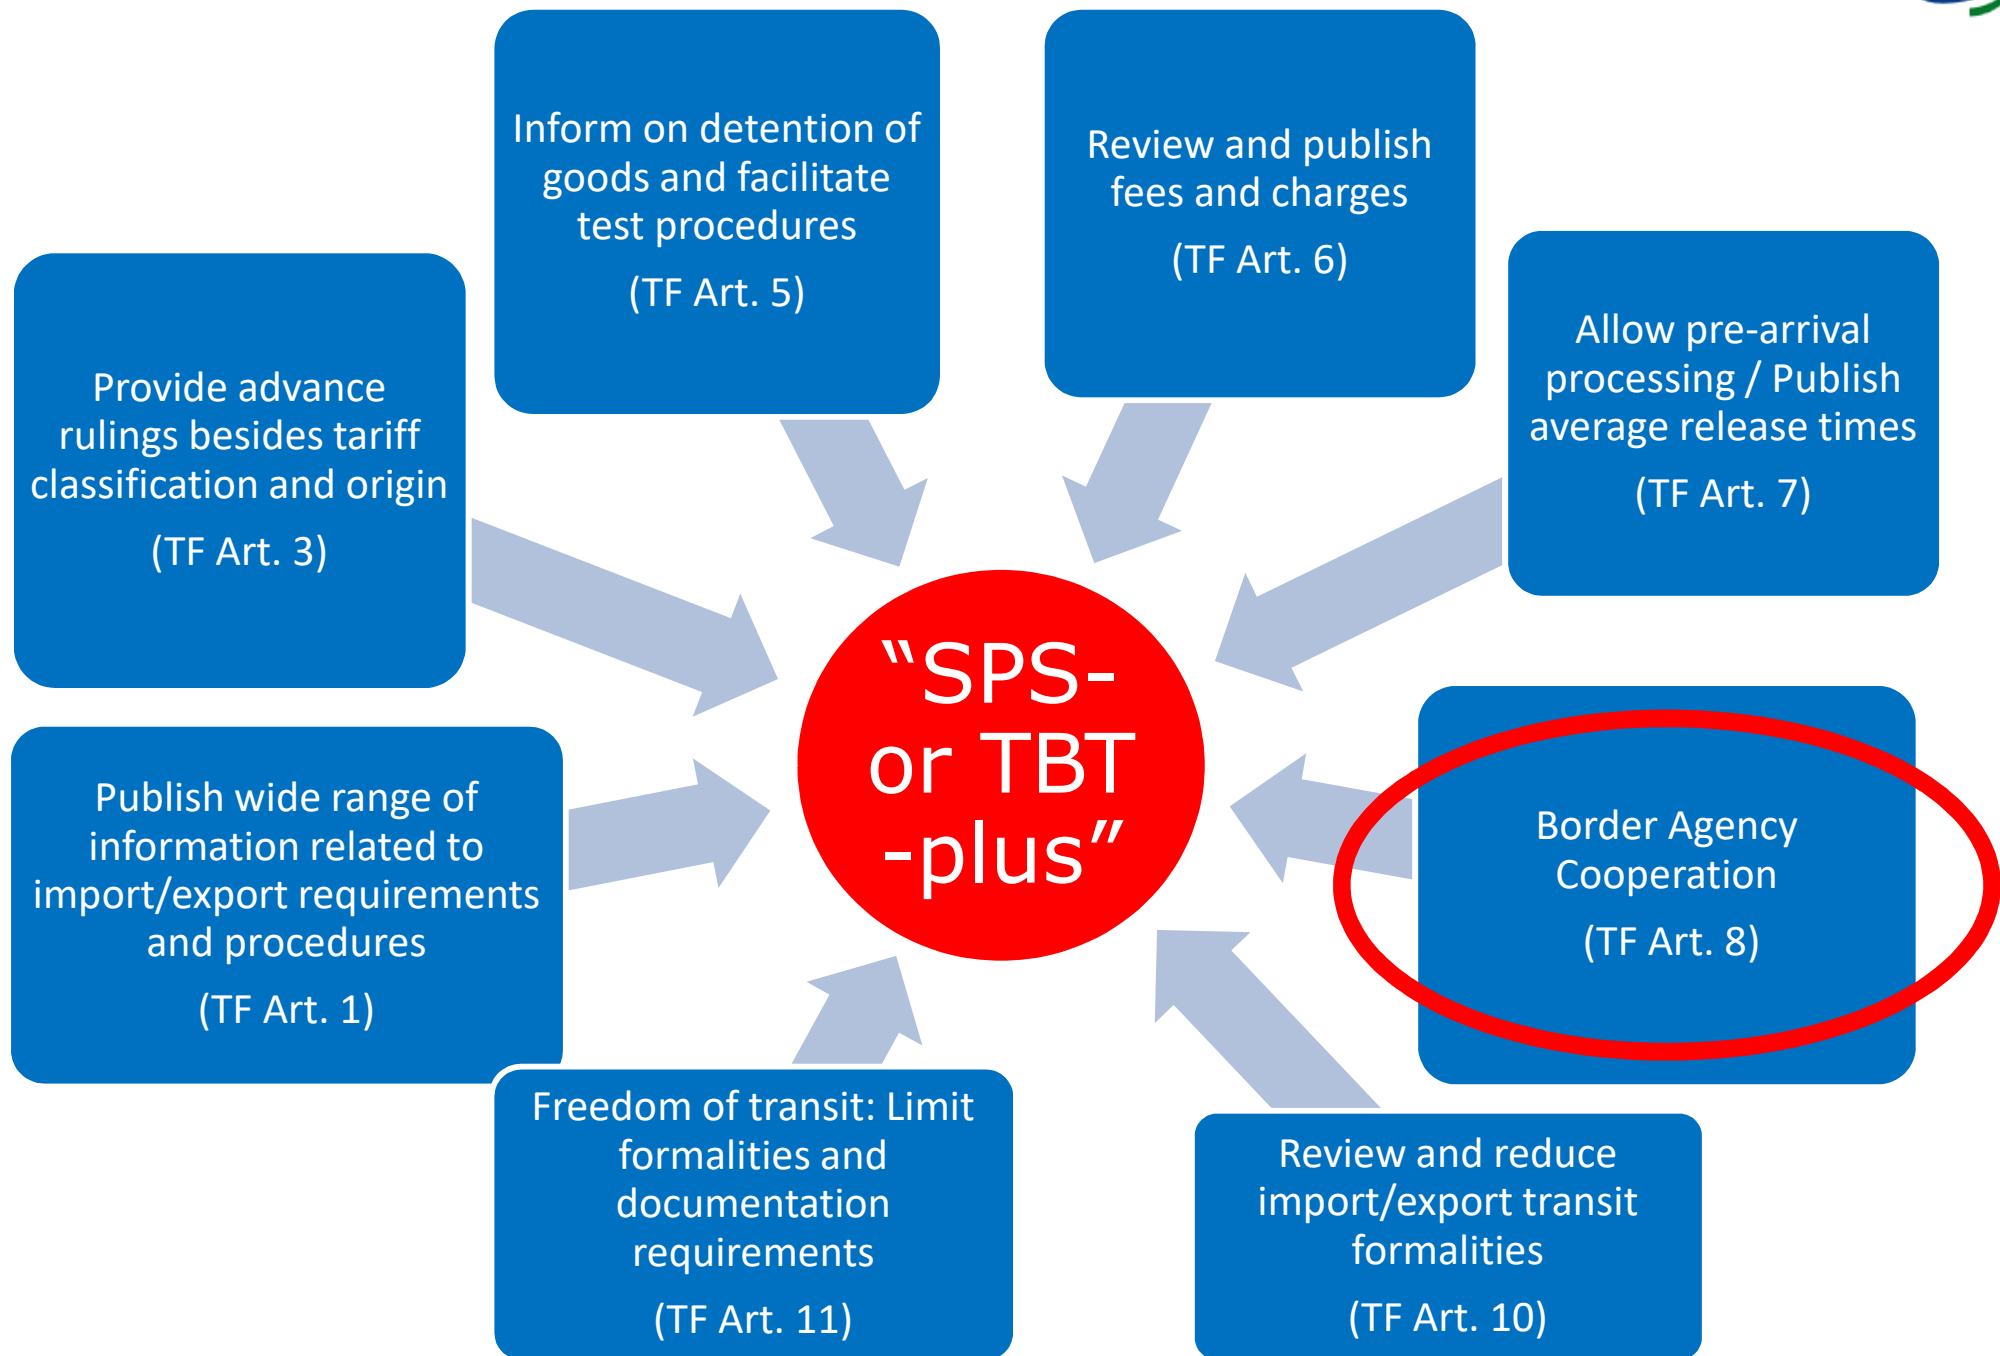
Inform on detention of goods and facilitate test procedures

(TF Art. 5)

Review and publish fees and charges

(TF Art. 6)

Provide advance rulings besides tariff classification and origin

(TF Art. 3)

Allow pre-arrival processing / Publish average release times

(TF Art. 7)

“SPS- or TBT -plus”

Publish wide range of information related to import/export requirements and procedures

(TF Art. 1)

Border Agency Cooperation

(TF Art. 8)

Freedom of transit: Limit formalities and documentation requirements

(TF Art. 11)

Review and reduce import/export transit formalities

(TF Art. 10)